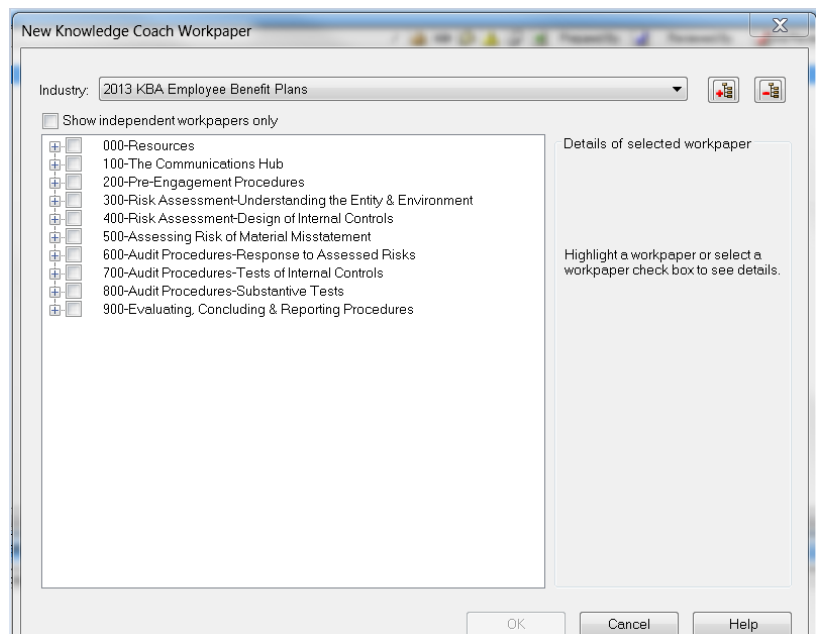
New Knowledge Coach Workpaper

Industry: 2013 KBA Employee Benefit Plans

Show independent workpapers only

000-Resources
100-The Communications Hub
200-Pre-Engagement Procedures
300-Risk Assessment-Understanding the Entity & Environment
400-Risk Assessment-Design of Internal Controls
500-Assessing Risk of Material Misstatement
600-Audit Procedures-Response to Assessed Risks
700-Audit Procedures-Tests of Internal Controls
800-Audit Procedures-Substantive Tests
900-Evaluating, Concluding & Reporting Procedures

Details of selected workpaper

Highlight a workpaper or select a workpaper check box to see details.

OK Cancel Help